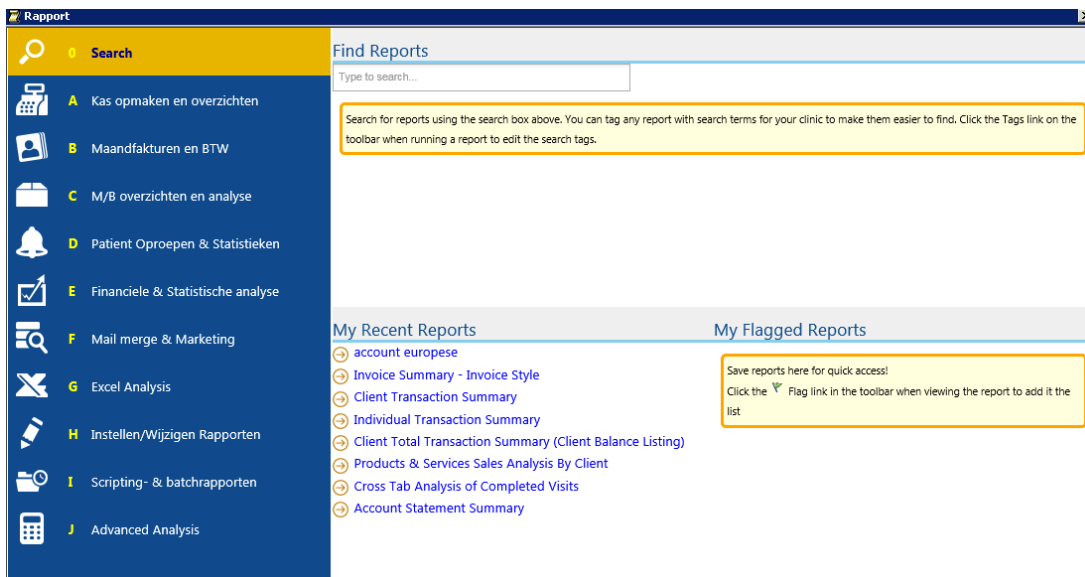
Rapport

0 Search

A Kas opmaken en overzichten

B Maandfakturen en BTW

C M/B overzichten en analyse

D Patient Oproepen & Statistieken

E Financiele & Statistische analyse

F Mail merge & Marketing

G Excel Analysis

H Instellen/Wijzigen Rapporten

I Scripting- & batchrapporten

J Advanced Analysis

Find Reports

Type to search...

Search for reports using the search box above. You can tag any report with search terms for your clinic to make them easier to find. Click the Tags link on the toolbar when running a report to edit the search tags.

My Recent Reports

account europese

Invoice Summary - Invoice Style

Client Transaction Summary

Individual Transaction Summary

Client Total Transaction Summary (Client Balance Listing)

Products & Services Sales Analysis By Client

Cross Tab Analysis of Completed Visits

Account Statement Summary

My Flagged Reports

Save reports here for quick access!

Click the Flag link in the toolbar when viewing the report to add it the list